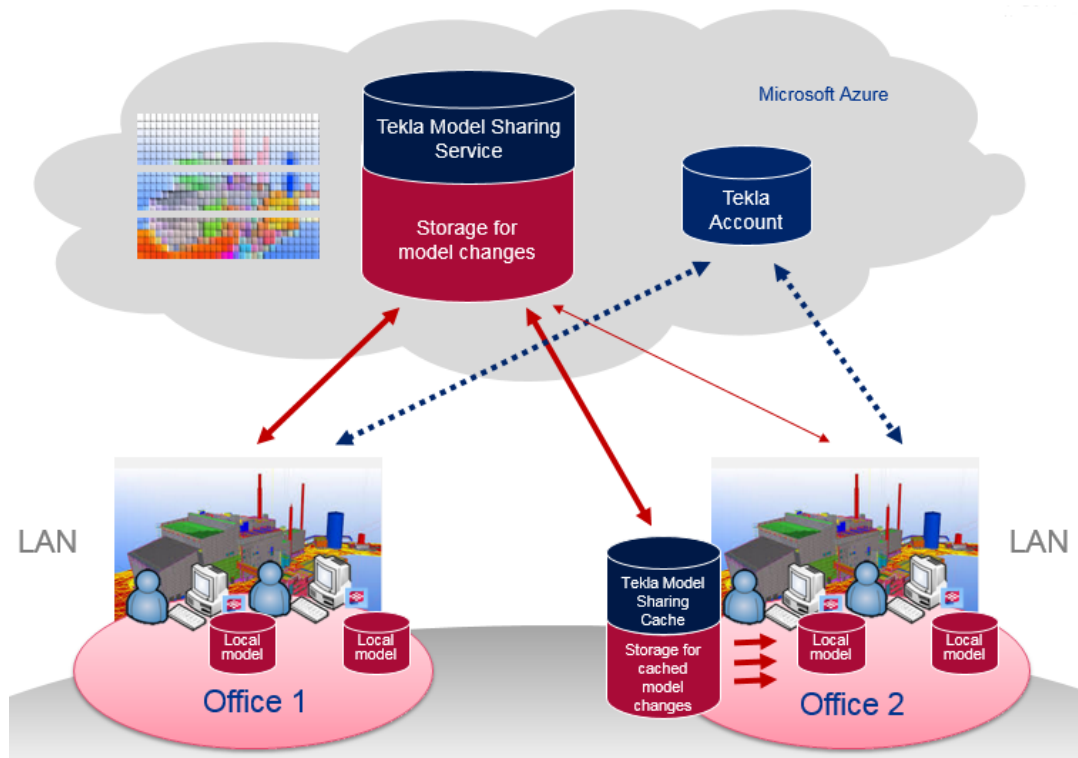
Microsoft Azure

Tekla Model Sharing Service

Storage for model changes

Tekla Account

LAN

LAN

Local model

Local model

Office 1

Tekla Model Sharing Cache

Storage for cached model changes

Local model

Local model

Office 2